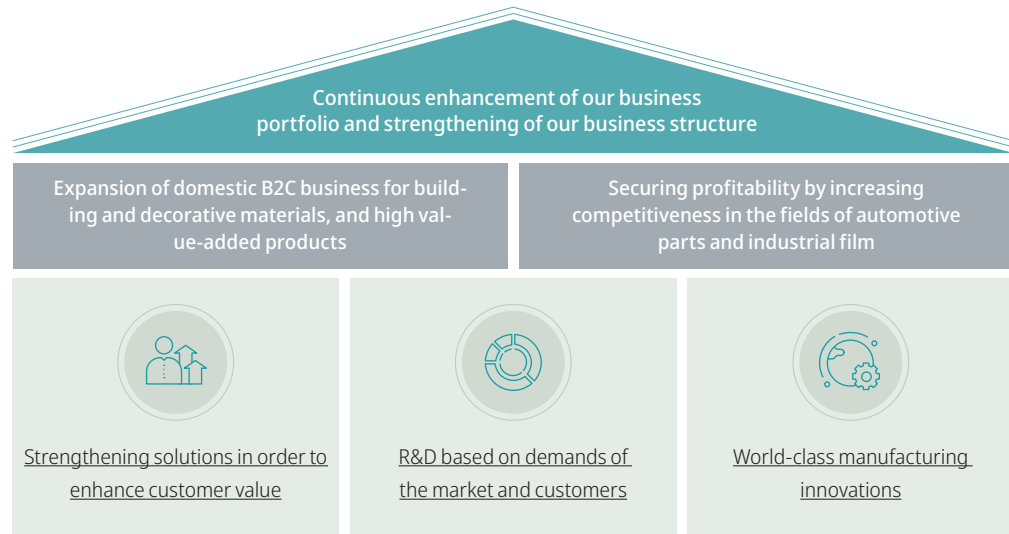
Continuous enhancement of our business portfolio and strengthening of our business structure

Expansion of domestic B2C business for building and decorative materials, and high value-added products

Securing profitability by increasing competitiveness in the fields of automotive parts and industrial film

Strengthening solutions in order to enhance customer value

R&D based on demands of the market and customers

World-class manufacturing innovations